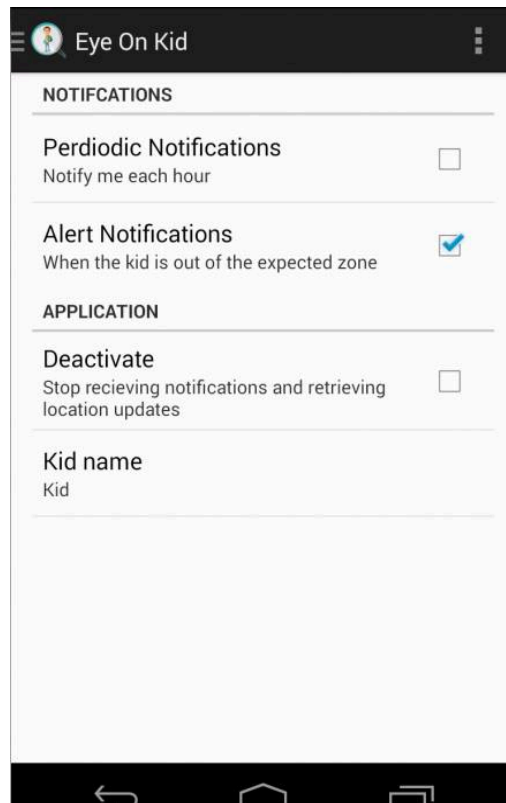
Eye On Kid

NOTIFCATIONS

Perdiodic Notifications
Notify me each hour

Alert Notifications
When the kid is out of the expected zone

APPLICATION

Deactivate
Stop recieving notifications and retrieving location updates

Kid name
Kid